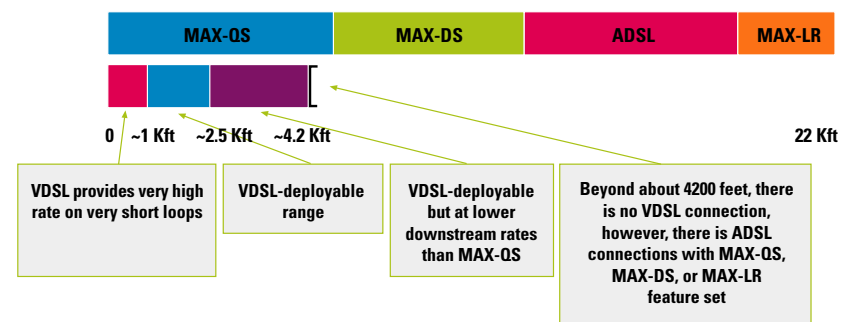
MAX-QS

MAX-DS

ADSL

MAX-LR

0 ~1 Kft ~2.5 Kft ~4.2 Kft

22 Kft

VDSL provides very high rate on very short loops

VDSL-deployable range

VDSL-deployable but at lower downstream rates than MAX-QS

Beyond about 4200 feet, there is no VDSL connection, however, there is ADSL connections with MAX-QS, MAX-DS, or MAX-LR feature set